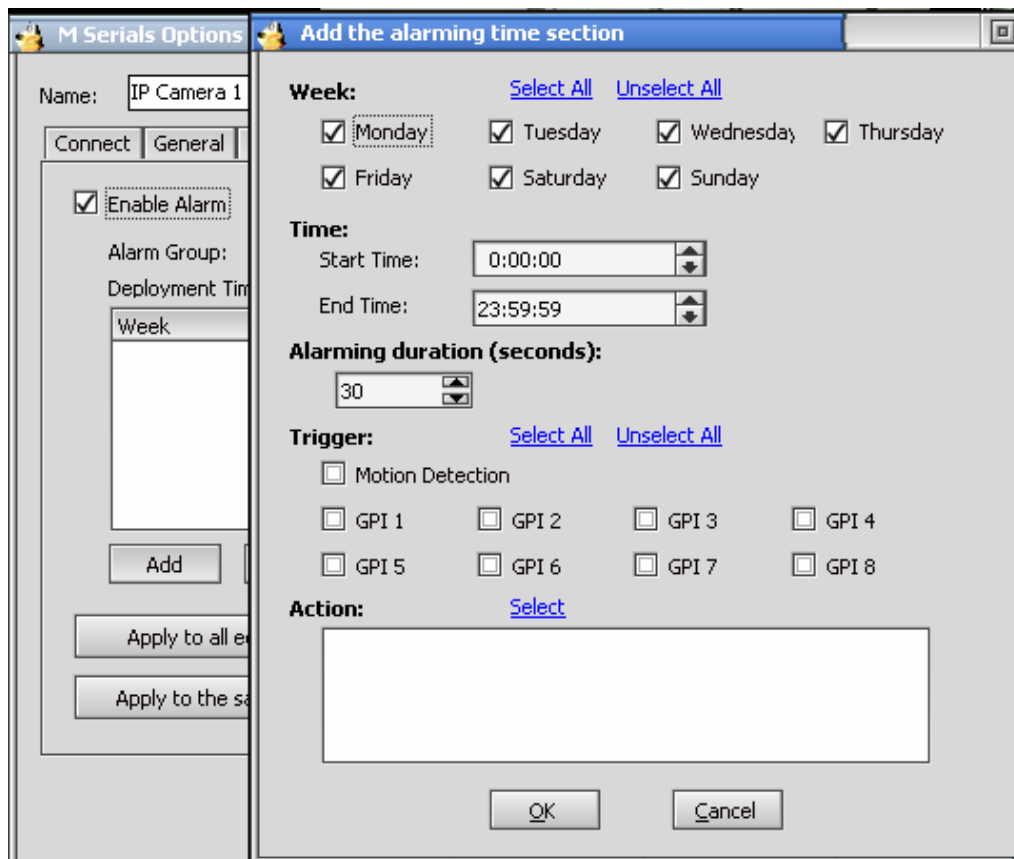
M Serials Options

Name: IP Camera 1

Connect General

☑ Enable Alarm

Alarm Group:

Deployment Tim

Week

Add

Apply to all e

Apply to the sa

Add the alarming time section

Week: Select All Unselect All

☑ Monday ☑ Tuesday ☑ Wednesday ☑ Thursday

☑ Friday ☑ Saturday ☑ Sunday

Time:

Start Time: 0:00:00

End Time: 23:59:59

Alarming duration (seconds):

30

Trigger: Select All Unselect All

☐ Motion Detection

☐ GPI 1 ☐ GPI 2 ☐ GPI 3 ☐ GPI 4

☐ GPI 5 ☐ GPI 6 ☐ GPI 7 ☐ GPI 8

Action: Select

OK Cancel